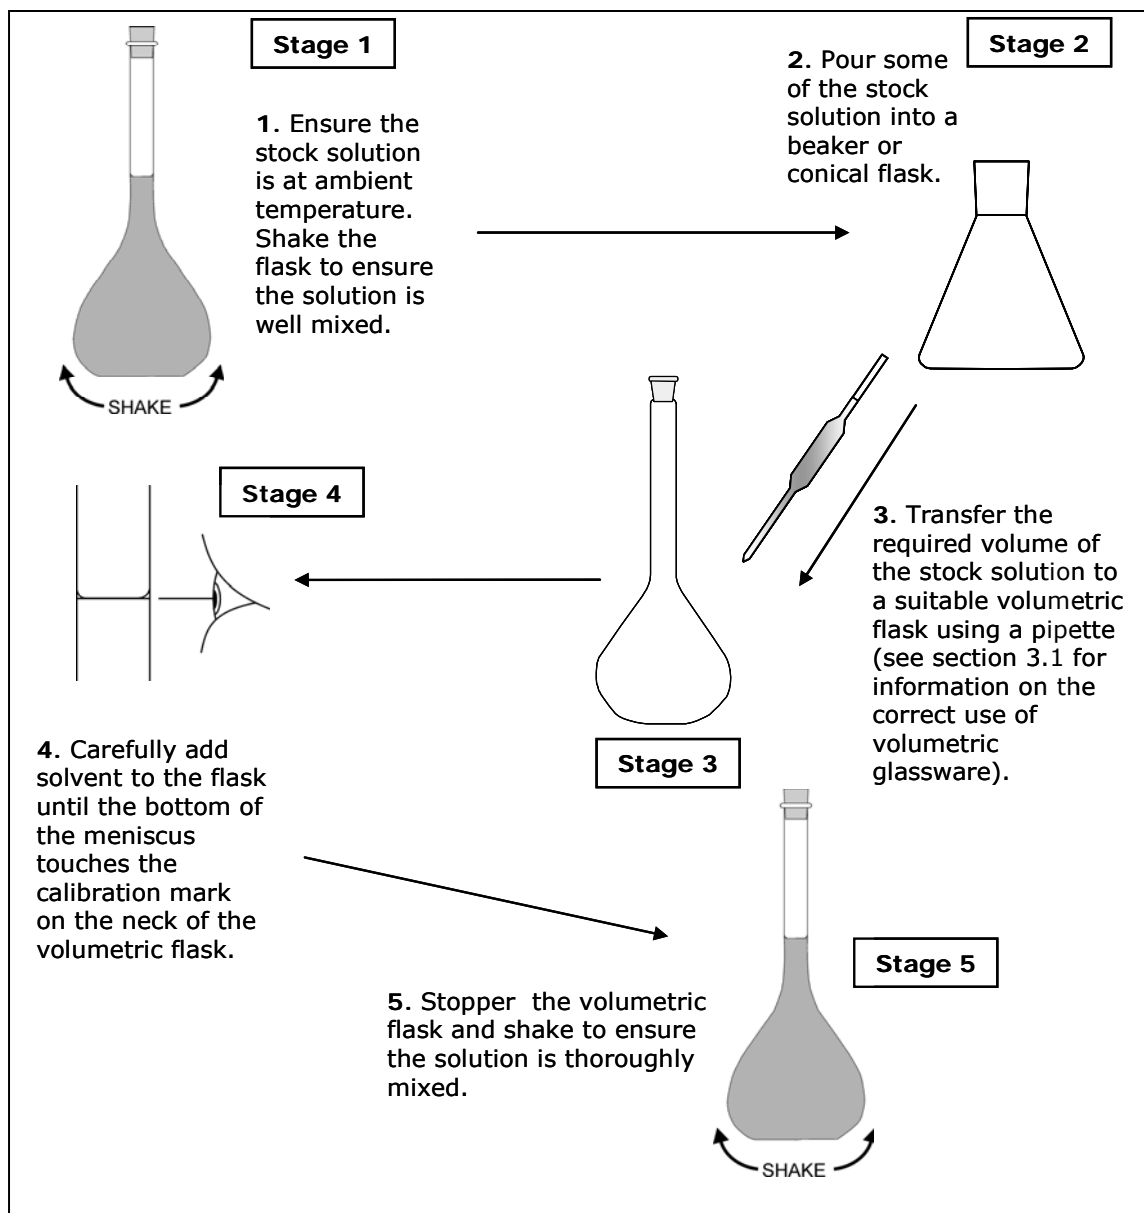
Stage 1

1. Ensure the stock solution is at ambient temperature. Shake the flask to ensure the solution is well mixed.

SHAKE

2. Pour some of the stock solution into a beaker or conical flask.

Stage 2

Stage 4

3. Transfer the required volume of the stock solution to a suitable volumetric flask using a pipette (see section 3.1 for information on the correct use of volumetric glassware).

Stage 3

4. Carefully add solvent to the flask until the bottom of the meniscus touches the calibration mark on the neck of the volumetric flask.

Stage 5

5. Stopper the volumetric flask and shake to ensure the solution is thoroughly mixed.

SHAKE